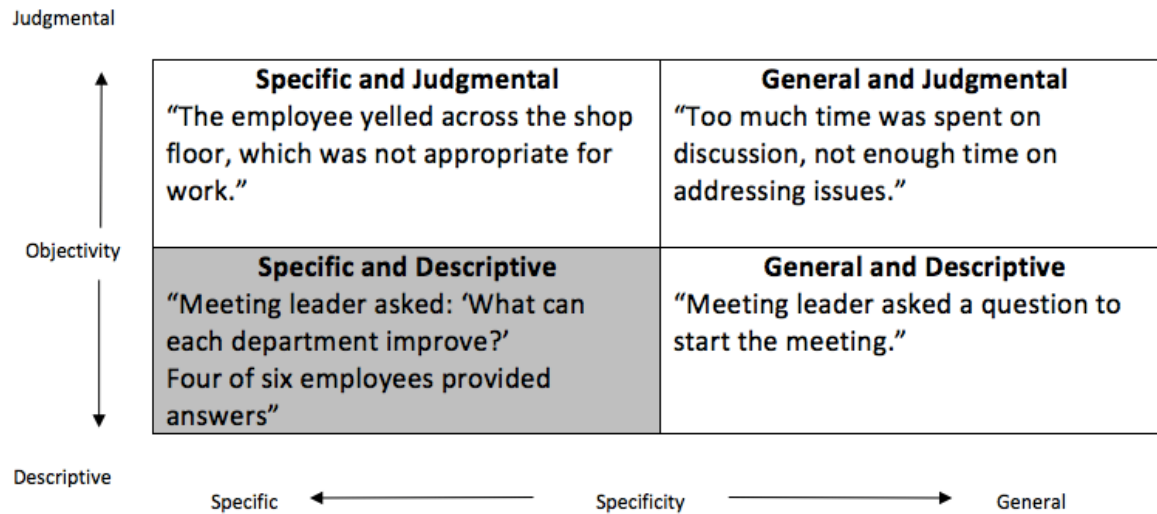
Judgmental

| Specific and Judgmental<br>“The employee yelled across the shop floor, which was not appropriate for work.” | General and Judgmental<br>“Too much time was spent on discussion, not enough time on addressing issues.” |
|---|---|
| Specific and Descriptive<br>“Meeting leader asked: ‘What can each department improve?’<br>Four of six employees provided answers” | General and Descriptive<br>“Meeting leader asked a question to start the meeting.” |

Objectivity

Descriptive

Specific Specificity General